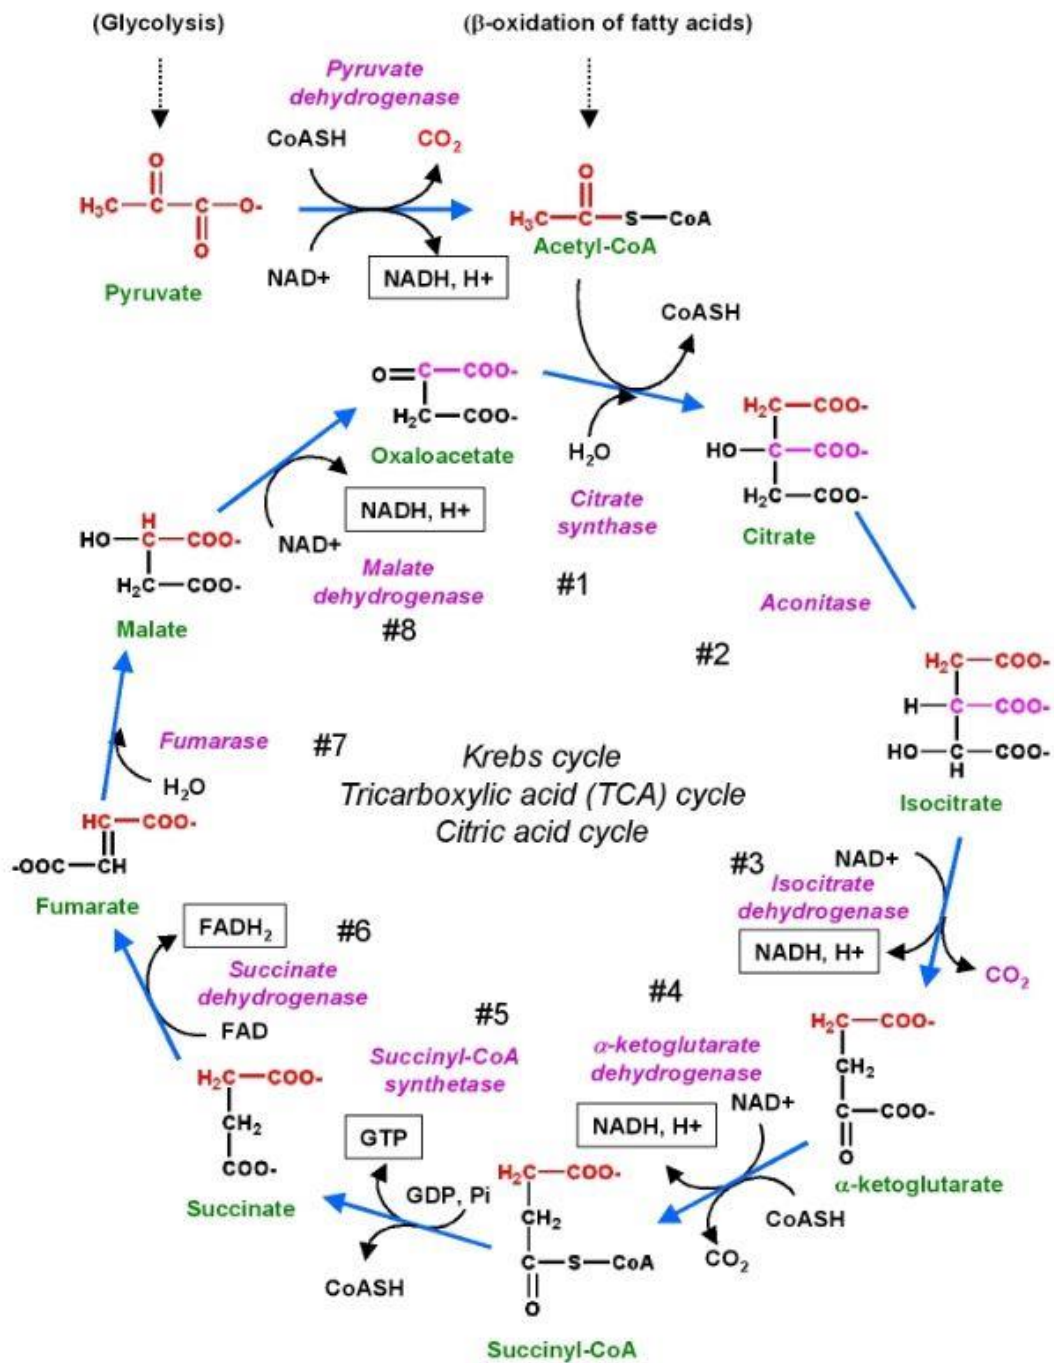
(Glycolysis)

(β-oxidation of fatty acids)

Pyruvate dehydrogenase

CoASH

$CO_2$

$H_3C-C(=O)-C(=O)-O-$

Pyruvate

NAD+

NADH, H+

$H_3C-C(=O)-S-CoA$

Acetyl-CoA

CoASH

$O=C-COO-$
$H_2C-COO-$

Oxaloacetate

$H_2O$

Citrate synthase

$H_2C-COO-$
$HO-C-COO-$
$H_2C-COO-$

Citrate

NADH, H+

NAD+

Malate dehydrogenase

#1

$HO-CH-COO-$
$H_2C-COO-$

Malate

#8

Aconitase

#2

$H_2C-COO-$
$H-C-COO-$
$HO-CH-COO-$

Isocitrate

Fumarase

#7

$H_2O$

Krebs cycle
Tricarboxylic acid (TCA) cycle
Citric acid cycle

$HC-COO-$
$-OOC-CH$

Fumarate

#3

NAD+

Isocitrate dehydrogenase

NADH, H+

$CO_2$

$FADH_2$

#6

Succinate dehydrogenase

FAD

#4

#5

Succinyl-CoA synthetase

α-ketoglutarate dehydrogenase

$H_2C-COO-$
$CH_2$
$C(=O)-COO-$

α-ketoglutarate

$H_2C-COO-$
$CH_2$
$COO-$

Succinate

GTP

GDP, Pi

NADH, H+

NAD+

$H_2C-COO-$
$CH_2$
$C(=O)-S-CoA$

CoASH

$CO_2$

CoASH

Succinyl-CoA